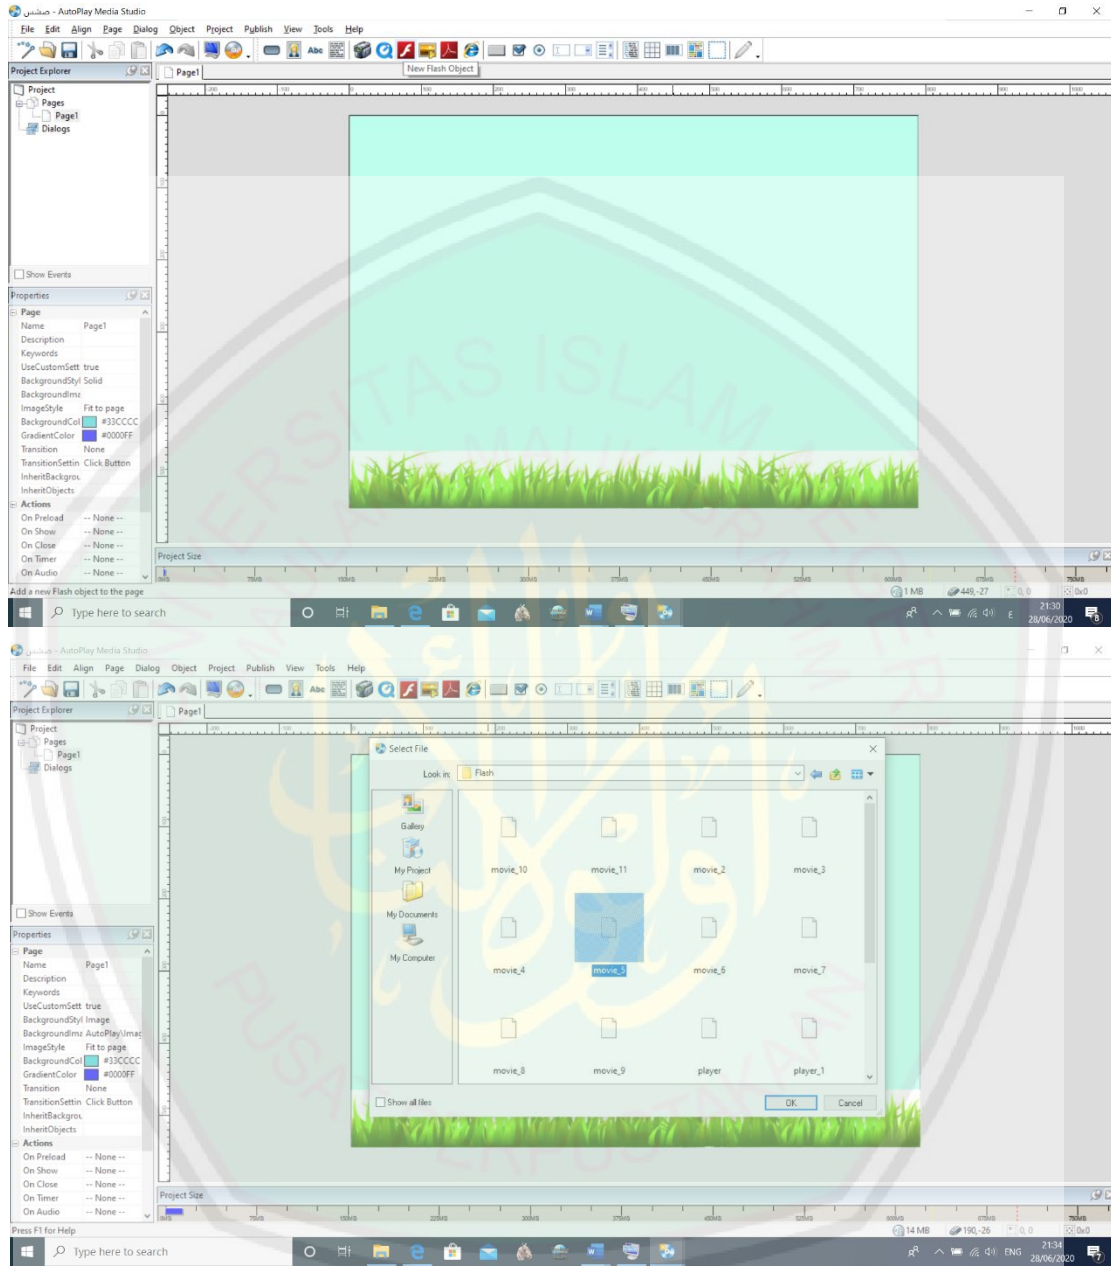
مشتى - AutoPlay Media Studio

File Edit Align Page Dialog Object Project Publish View Tools Help

New Flash Object

Project Explorer

Page1

Project
Pages
Page1
Dialogs

Show Events

Properties

| Page | |
|---|---|
| Name | Page1 |
| Description | |
| Keywords | |
| UseCustomSett | true |
| BackgroundStyl | Solid |
| BackgroundIma | |
| ImageStyle | Fit to page |
| BackgroundCol | #33CCCC |
| GradientColor | #0000FF |
| Transition | None |
| TransitionSettin | Click Button |
| InheritBackgrou | |
| InheritObjects | |
| Actions | |
| On Preload | -- None -- |
| On Show | -- None -- |
| On Close | -- None -- |
| On Timer | -- None -- |
| On Audio | -- None -- |

Project Size

1 MB 449,-27 0,0 0x0

Add a new Flash object to the page

Type here to search

21:30 28/06/2020

مشتى - AutoPlay Media Studio

File Edit Align Page Dialog Object Project Publish View Tools Help

Project Explorer

Page1

Project
Pages
Page1
Dialogs

Select File

Look in: Flash

Gallery
My Project
My Documents
My Computer

movie_10 movie_11 movie_2 movie_3
movie_4 movie_5 movie_6 movie_7
movie_8 movie_9 player player_1

Show all files

OK Cancel

Show Events

Properties

| Page | |
|---|---|
| Name | Page1 |
| Description | |
| Keywords | |
| UseCustomSett | true |
| BackgroundStyl | Image |
| BackgroundImz | AutoPlay\Imag |
| ImageStyle | Fit to page |
| BackgroundCol | #33CCCC |
| GradientColor | #0000FF |
| Transition | None |
| TransitionSettin | Click Button |
| InheritBackgrou | |
| InheritObjects | |
| Actions | |
| On Preload | -- None -- |
| On Show | -- None -- |
| On Close | -- None -- |
| On Timer | -- None -- |
| On Audio | -- None -- |

Project Size

14 MB 190,-26 0,0 0x0

Press F1 for Help

Type here to search

ENG 21:34 28/06/2020